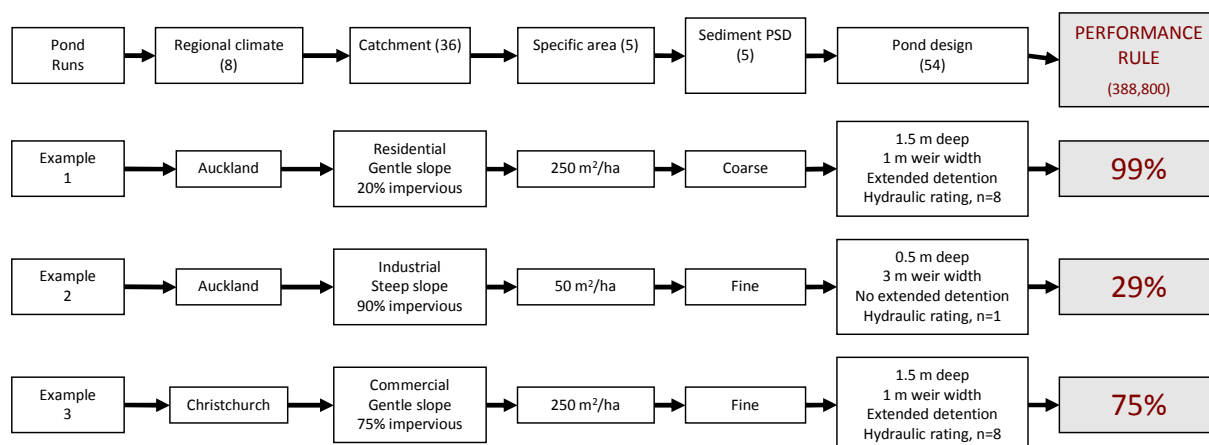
Pond Runs

Regional climate (8)

Catchment (36)

Specific area (5)

Sediment PSD (5)

Pond design (54)

PERFORMANCE RULE (388,800)

Example 1

Auckland

Residential
Gentle slope
20% impervious

250 m$^2$/ha

Coarse

1.5 m deep
1 m weir width
Extended detention
Hydraulic rating, n=8

99%

Example 2

Auckland

Industrial
Steep slope
90% impervious

50 m$^2$/ha

Fine

0.5 m deep
3 m weir width
No extended detention
Hydraulic rating, n=1

29%

Example 3

Christchurch

Commercial
Gentle slope
75% impervious

250 m$^2$/ha

Fine

1.5 m deep
1 m weir width
Extended detention
Hydraulic rating, n=8

75%